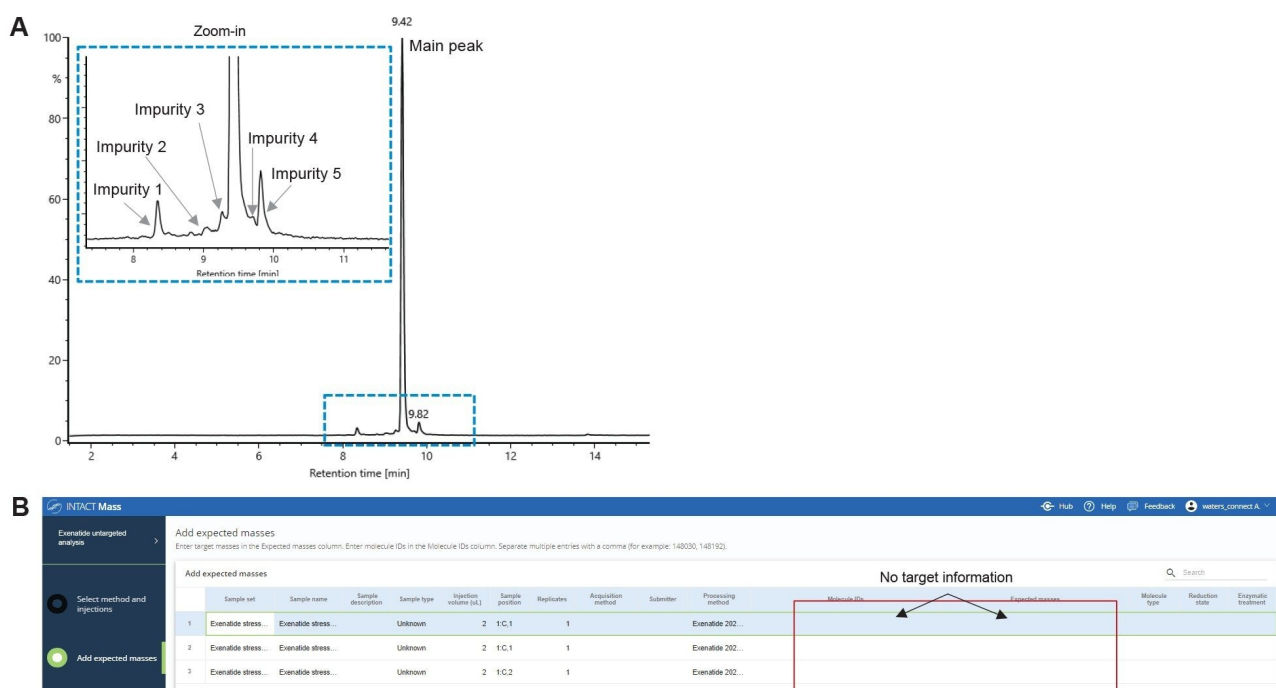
A

Zoom-in

9.42

Main peak

100

%

80

60

40

20

0

Impurity 1

Impurity 2

Impurity 3

Impurity 4

Impurity 5

8 9 10 11

Retention time [min]

9.82

2 4 6 8 10 12 14

Retention time [min]

B

INTACT Mass

Hub Help Feedback waters_connect A.

Exenatide untargeted analysis

Select method and injections

Add expected masses

Add expected masses

Enter target masses in the Expected masses column. Enter molecule IDs in the Molecule IDs column. Separate multiple entries with a comma (for example: 148030, 148192).

Add expected masses

No target information

Search

| | Sample set | Sample name | Sample description | Sample type | Injection volume (uL) | Sample position | Replicates | Acquisition method | Submitter | Processing method | Molecule IDs | Expected masses | Molecule type | Reduction state | Enzymatic treatment |
|---|---|---|---|---|---|---|---|---|---|---|---|---|---|---|---|
| 1 | Exenatide stress... | Exenatide stress... | | Unknown | 2 | 1:C,1 | 1 | | | Exenatide 202... | | | | | |
| 2 | Exenatide stress... | Exenatide stress... | | Unknown | 2 | 1:C,1 | 1 | | | Exenatide 202... | | | | | |
| 3 | Exenatide stress... | Exenatide stress... | | Unknown | 2 | 1:C,2 | 1 | | | Exenatide 202... | | | | | |